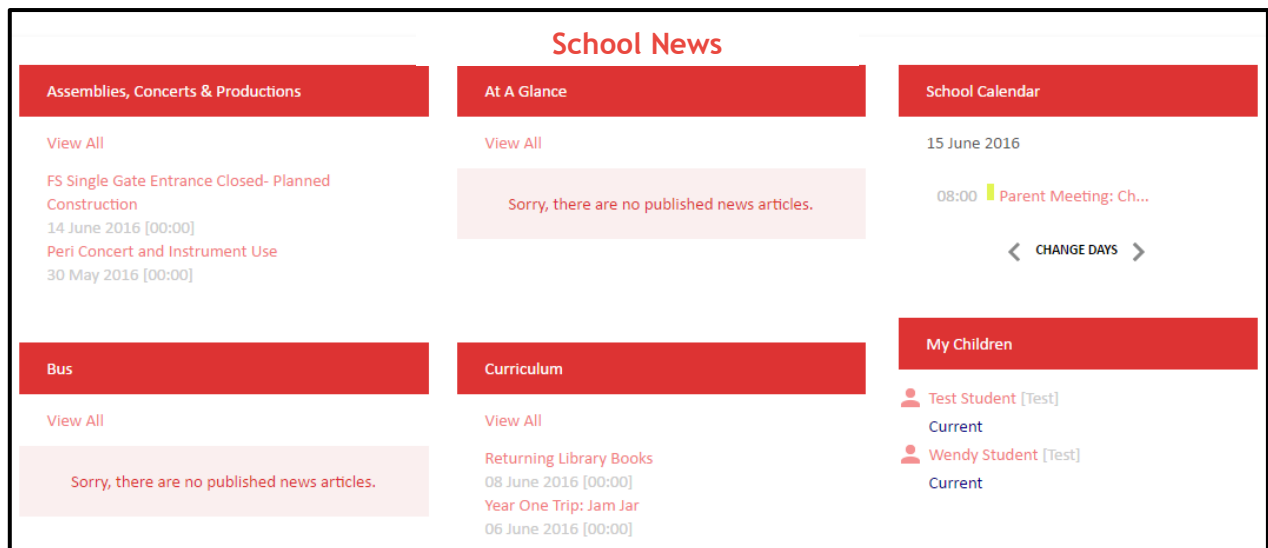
School News

Assemblies, Concerts & Productions

View All

FS Single Gate Entrance Closed- Planned Construction
14 June 2016 [00:00]

Peri Concert and Instrument Use
30 May 2016 [00:00]

At A Glance

View All

Sorry, there are no published news articles.

School Calendar

15 June 2016

08:00 Parent Meeting: Ch...

CHANGE DAYS

Bus

View All

Sorry, there are no published news articles.

Curriculum

View All

Returning Library Books
08 June 2016 [00:00]

Year One Trip: Jam Jar
06 June 2016 [00:00]

My Children

Test Student [Test]
Current

Wendy Student [Test]
Current